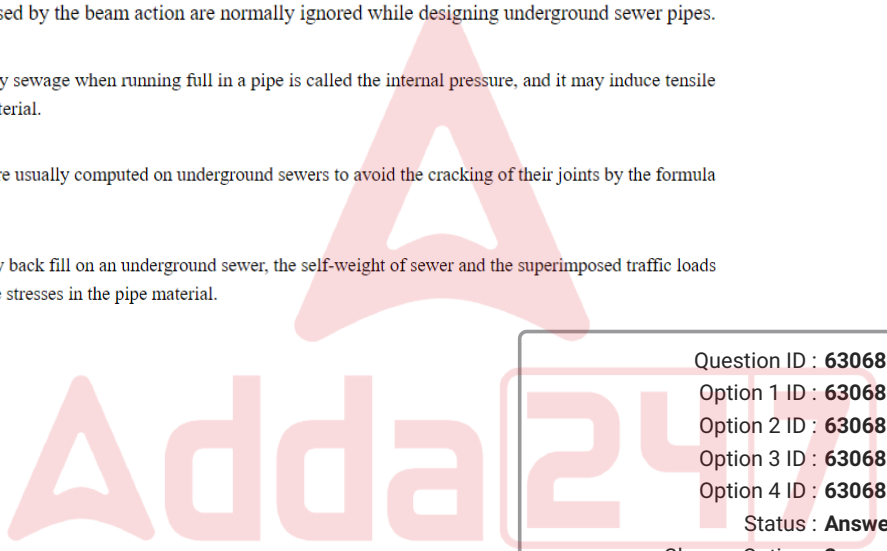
sed by the beam action are normally ignored while designing underground sewer pipes.

y sewage when running full in a pipe is called the internal pressure, and it may induce tensile terial.

re usually computed on underground sewers to avoid the cracking of their joints by the formula

y back fill on an underground sewer, the self-weight of sewer and the superimposed traffic loads e stresses in the pipe material.

Question ID : 63068

Option 1 ID : 63068

Option 2 ID : 63068

Option 3 ID : 63068

Option 4 ID : 63068

Status : Answe

Adda247